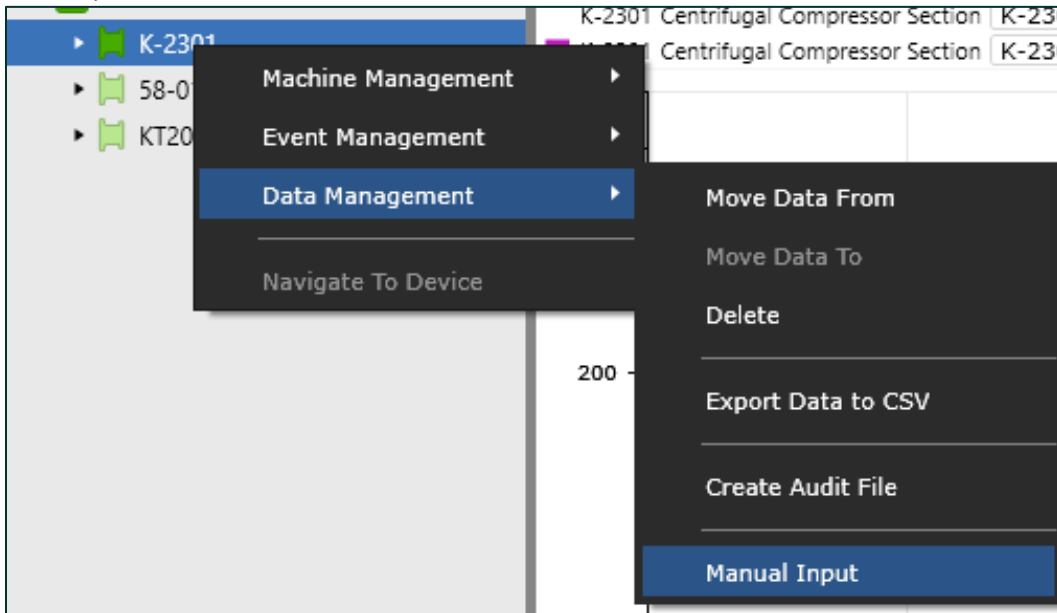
K-2301
58-01
KT20

K-2301 Centrifugal Compressor Section K-23
K-2301 Centrifugal Compressor Section K-23

Machine Management
Event Management
Data Management
Navigate To Device

Move Data From
Move Data To
Delete
Export Data to CSV
Create Audit File
Manual Input

200